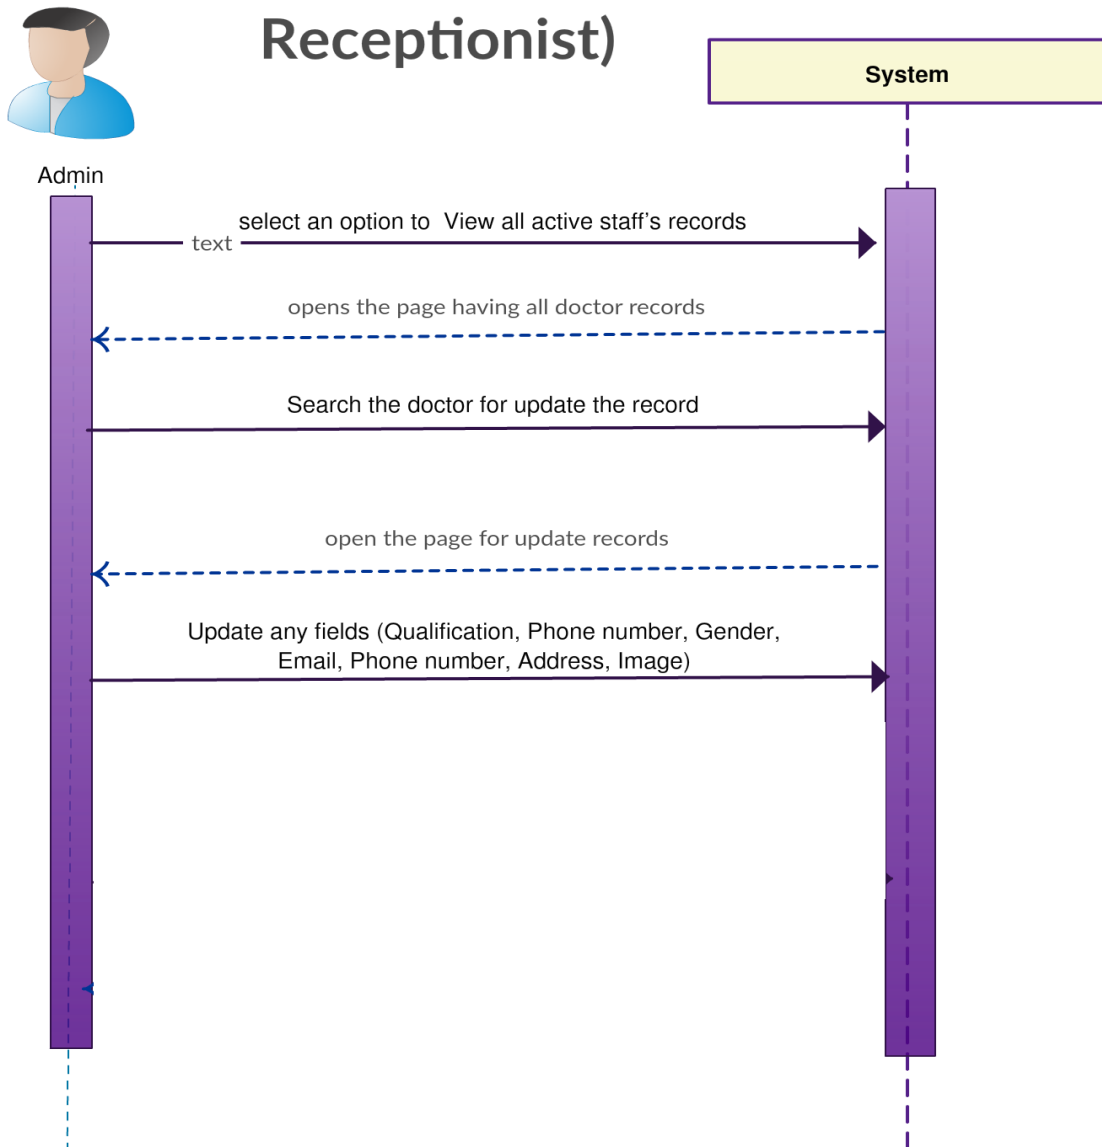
Receptionist)

System

Admin

select an option to View all active staff's records

text

opens the page having all doctor records

Search the doctor for update the record

open the page for update records

Update any fields (Qualification, Phone number, Gender, Email, Phone number, Address, Image)